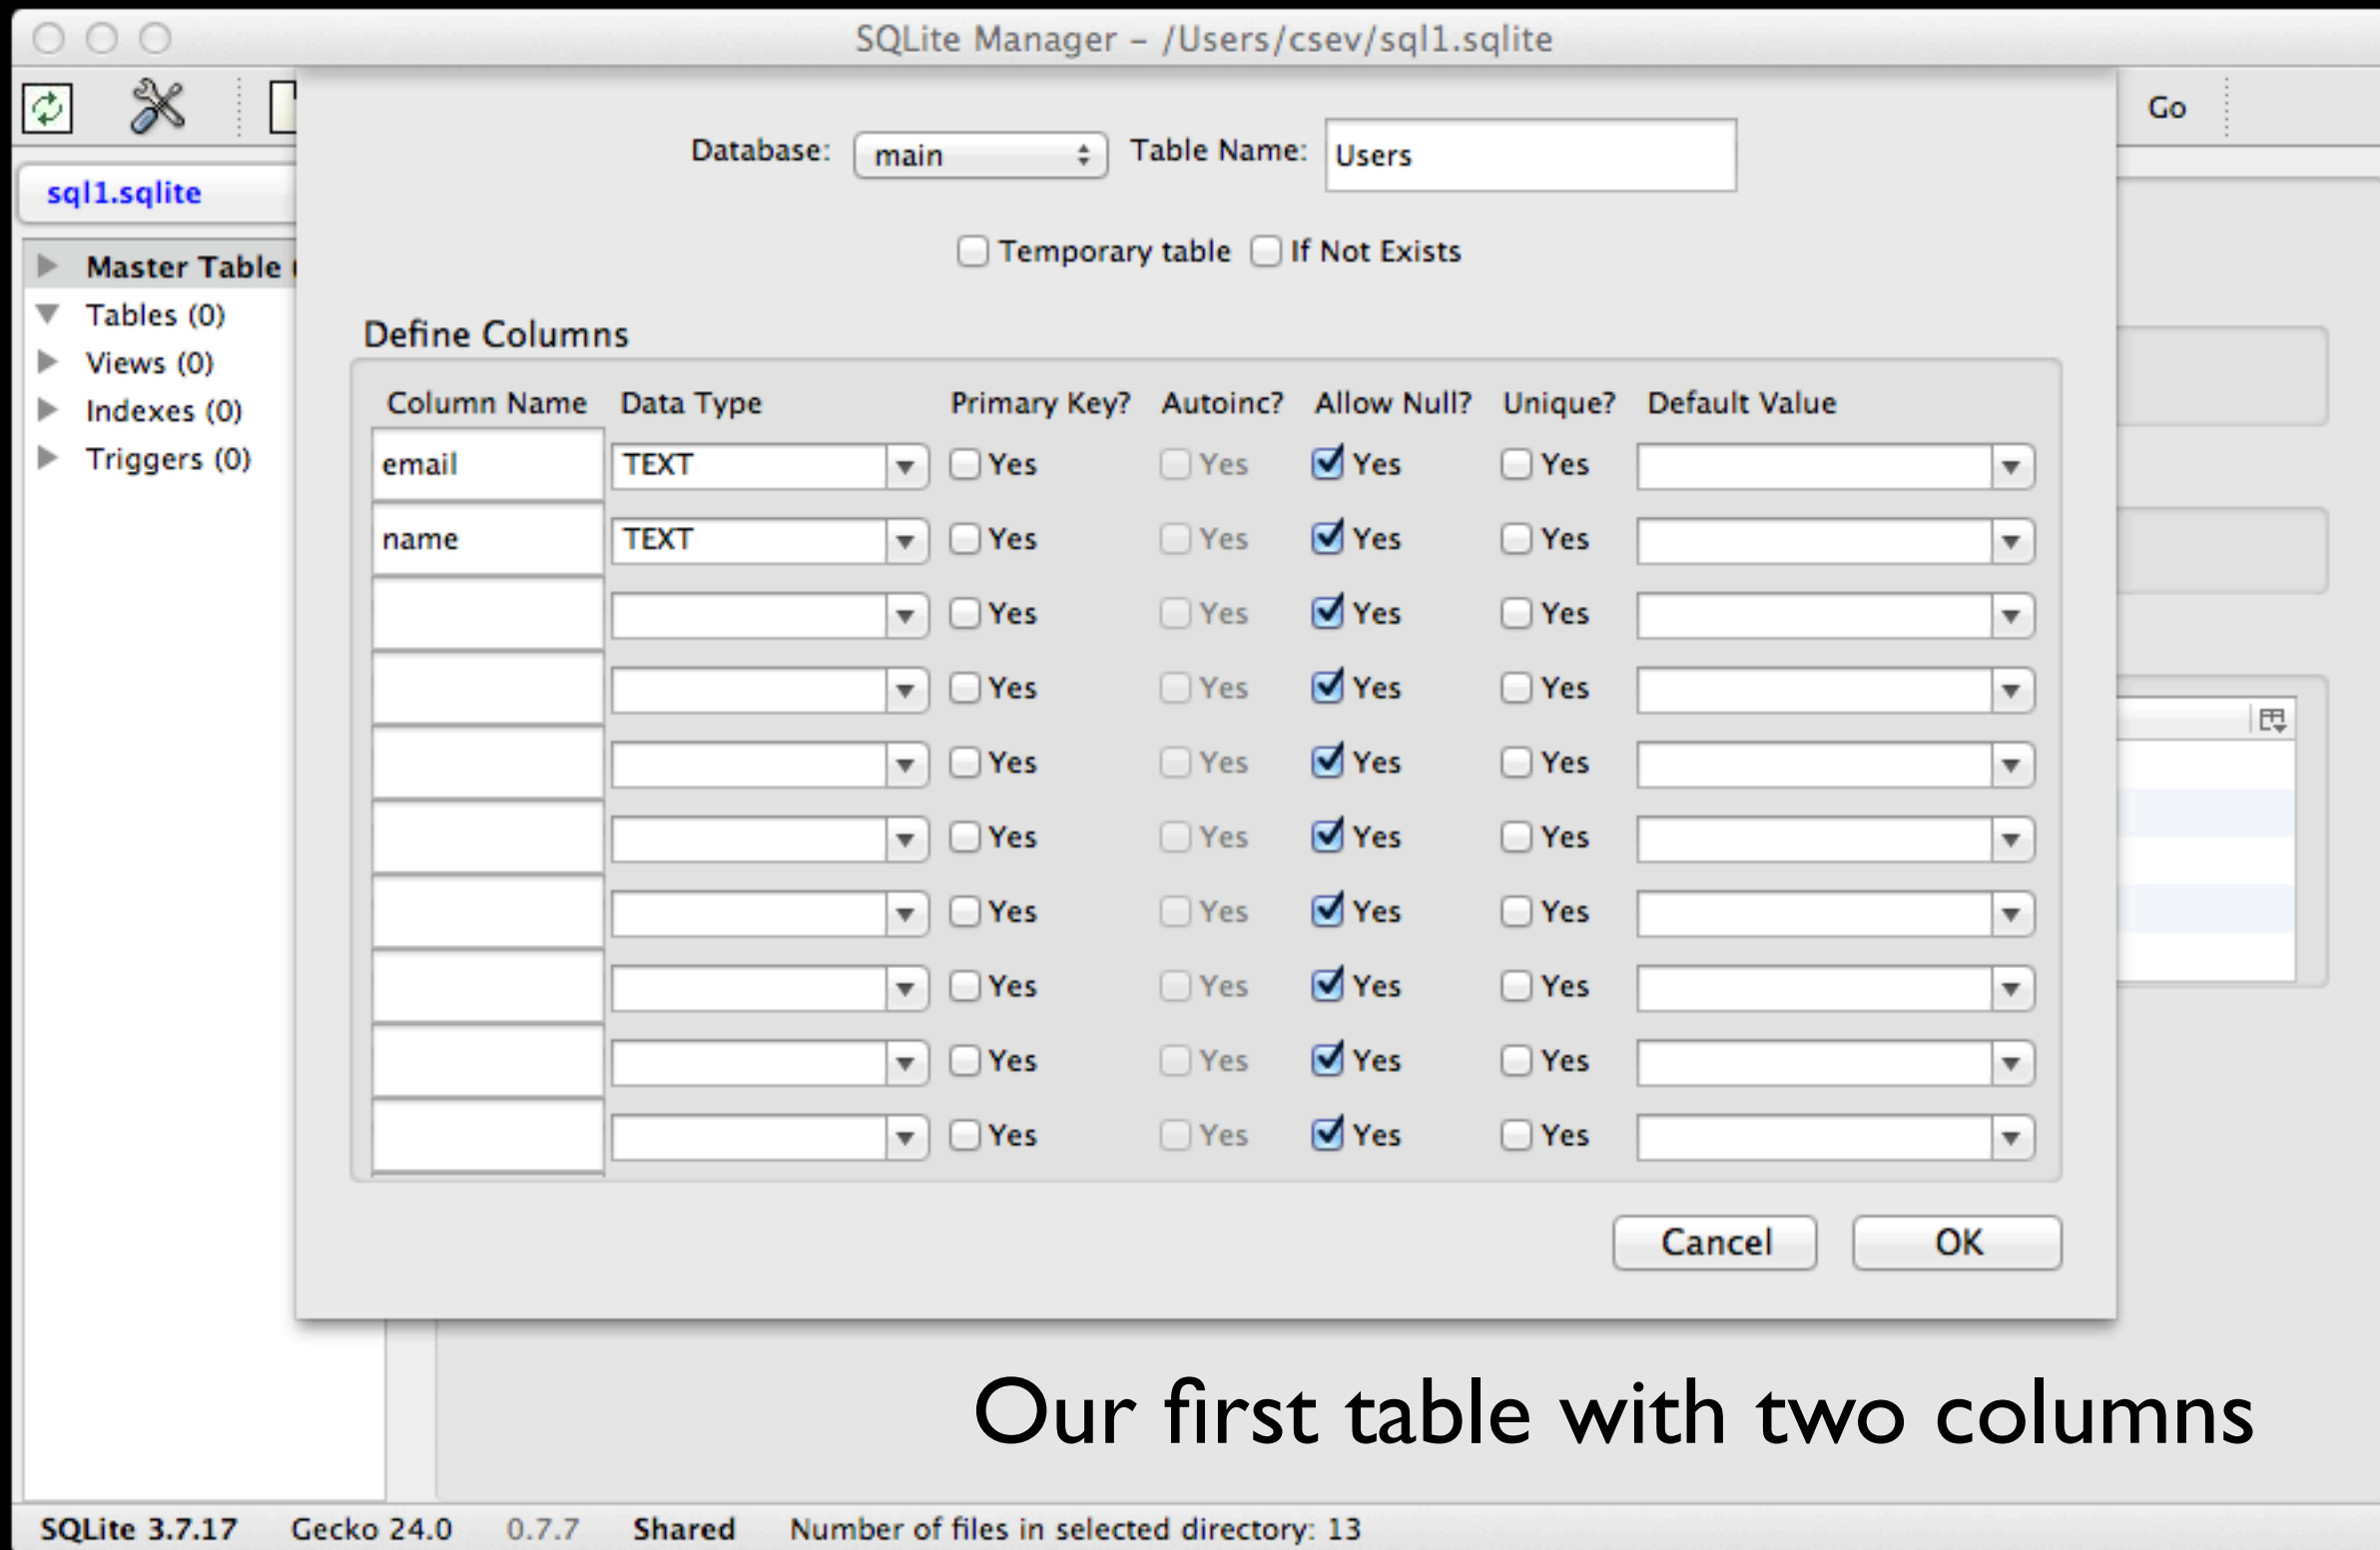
SQLite Manager – /Users/csev/sql1.sqlite

Go

sql1.sqlite

Master Table (
Tables (0)
Views (0)
Indexes (0)
Triggers (0)

Database: main Table Name: Users

Temporary table If Not Exists

Define Columns

| Column Name | Data Type | Primary Key? | Autoinc? | Allow Null? | Unique? | Default Value |
|---|---|---|---|---|---|---|
| email | TEXT | Yes | Yes | Yes | Yes | |
| name | TEXT | Yes | Yes | Yes | Yes | |
| | | Yes | Yes | Yes | Yes | |
| | | Yes | Yes | Yes | Yes | |
| | | Yes | Yes | Yes | Yes | |
| | | Yes | Yes | Yes | Yes | |
| | | Yes | Yes | Yes | Yes | |
| | | Yes | Yes | Yes | Yes | |
| | | Yes | Yes | Yes | Yes | |
| | | Yes | Yes | Yes | Yes | |

Cancel OK

Our first table with two columns

SQLite 3.7.17 Gecko 24.0 0.7.7 Shared Number of files in selected directory: 13